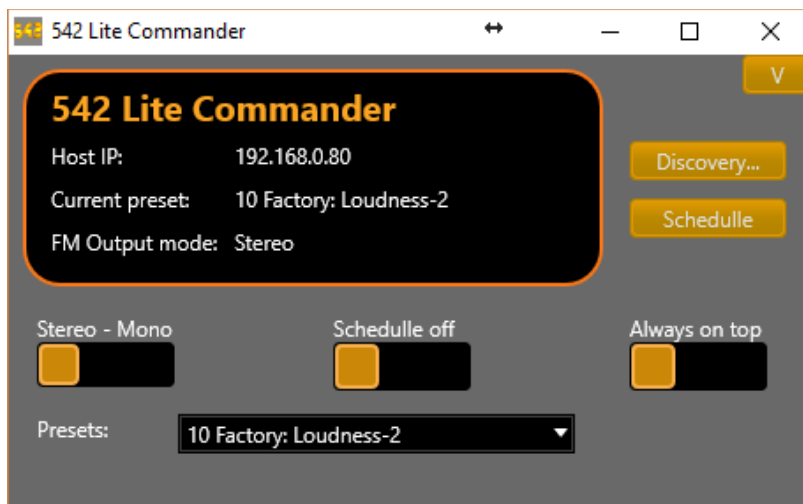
542 542 Lite Commander

V

542 Lite Commander

Host IP: 192.168.0.80

Current preset: 10 Factory: Loudness-2

FM Output mode: Stereo

Discovery...

Schedulle

Stereo - Mono

Schedulle off

Always on top

Presets: 10 Factory: Loudness-2